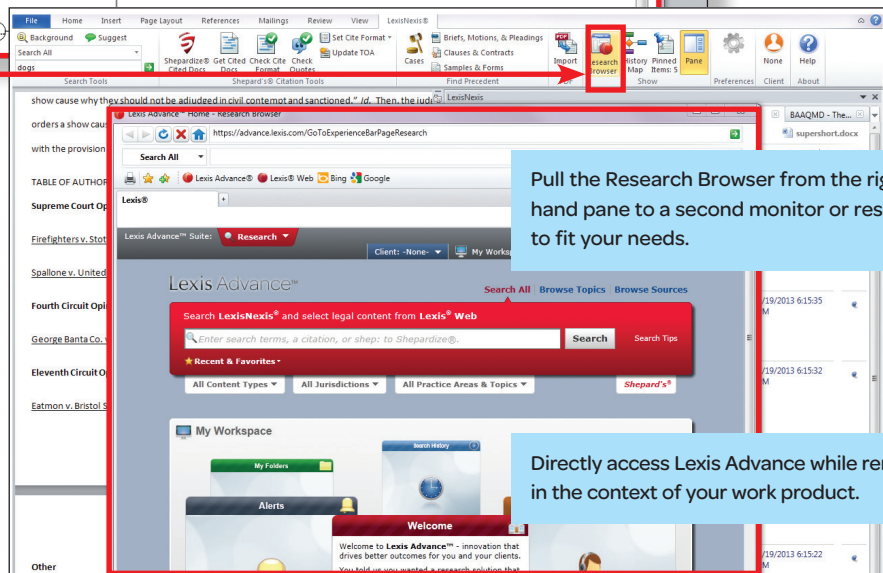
File Home Insert Page Layout References Mailings Review View LexisNexis®

Background Suggest
Search All
dogs
Search Tools

Shepardize® Cited Docs | Get Cited Docs | Check Cite Format | Check Quotes
Set Cite Format
Update TOA
Shepard's® Citation Tools

Cases | Briefs, Motions, & Pleadings | Clauses & Contracts | Samples & Forms
Find Precedent

Import | Research Browser | History Map | Pinned Items: 5 | Pane
Show

Preferences | None | Help
Client | About

show cause why they should not be adjudged in civil contempt and sanctioned." Id. Then, the jud
orders a show caus
with the provision

TABLE OF AUTHOR
Supreme Court Op
Firefighters v. Sto
Spallone v. United
Fourth Circuit Opi
George Banta Co.
Eleventh Circuit O
Eatmon v. Bristol S
Other

LexisNexis
Lexis Advance - Home - Research Browser
https://advance.lexis.com/GoToExperienceBarPageResearch
Search All
Lexis Advance® Lexis® Web Bing Google
Lexis®

Lexis Advance™ Suite: Research
Client: -None- My Worksp

Lexis Advance™
Search All | Browse Topics | Browse Sources
Search LexisNexis® and select legal content from Lexis® Web
Enter search terms, a citation, or shep: to Shepardize®.
Search Search Tips
Recent & Favorites
All Content Types All Jurisdictions All Practice Areas & Topics Shepard's®

My Workspace
My Folders
Search History
Alerts
Welcome
Welcome to Lexis Advance® - innovation that drives better outcomes for you and your clients.
You told us you wanted a research solution that

BAAQMD - The...
supershort.docx
/19/2013 6:15:35 M
/19/2013 6:15:32 M
/19/2013 6:15:22 M

Pull the Research Browser from the rig hand pane to a second monitor or res to fit your needs.

Directly access Lexis Advance while re in the context of your work product.